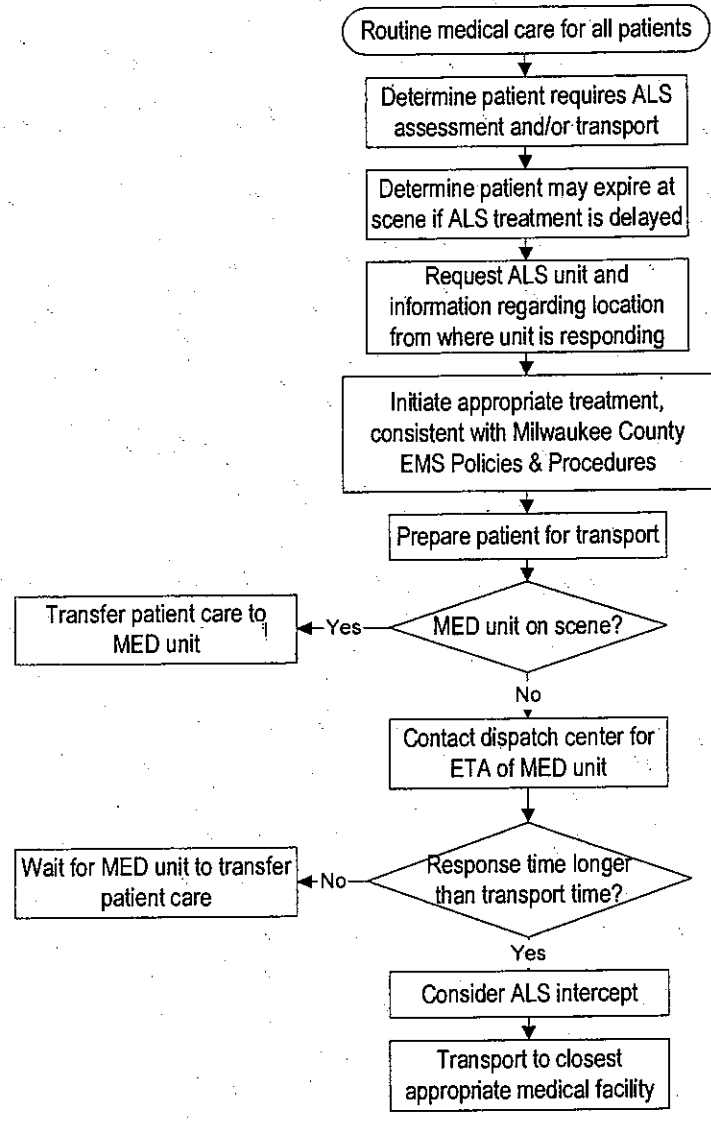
Routine medical care for all patients

Determine patient requires ALS assessment and/or transport

Determine patient may expire at scene if ALS treatment is delayed

Request ALS unit and information regarding location from where unit is responding

Initiate appropriate treatment, consistent with Milwaukee County EMS Policies & Procedures

Prepare patient for transport

MED unit on scene?

Yes

Transfer patient care to MED unit

No

Contact dispatch center for ETA of MED unit

Response time longer than transport time?

No

Wait for MED unit to transfer patient care

Yes

Consider ALS intercept

Transport to closest appropriate medical facility